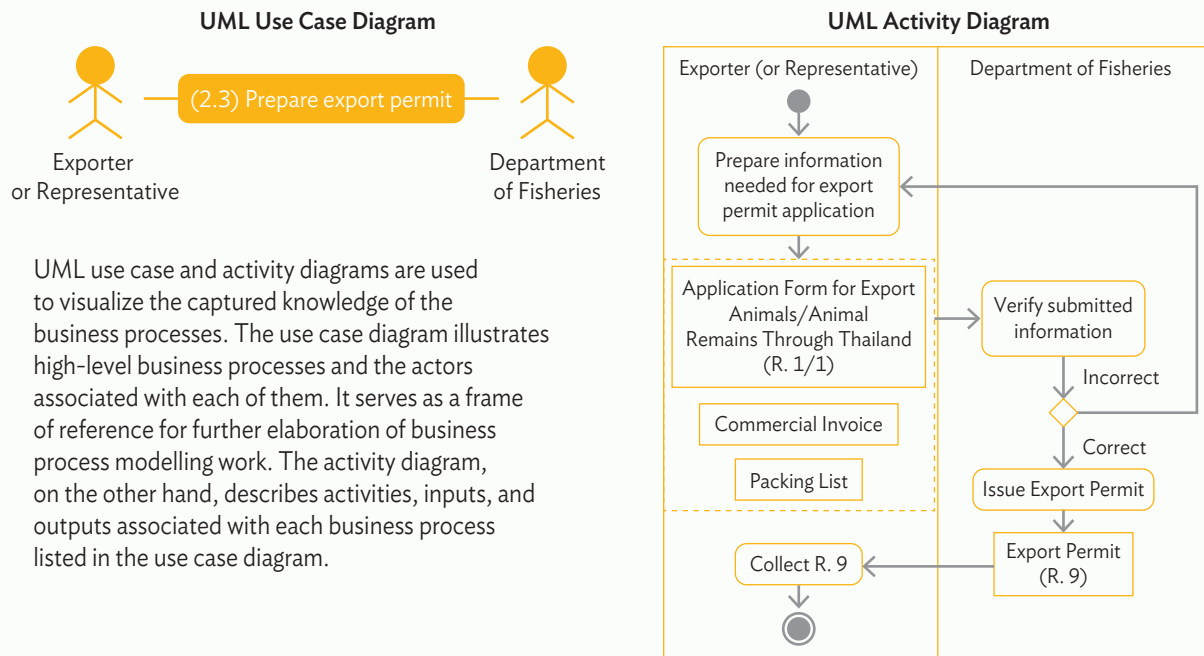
UML Use Case Diagram

(2.3) Prepare export permit

Exporter or Representative

Department of Fisheries

UML use case and activity diagrams are used to visualize the captured knowledge of the business processes. The use case diagram illustrates high-level business processes and the actors associated with each of them. It serves as a frame of reference for further elaboration of business process modelling work. The activity diagram, on the other hand, describes activities, inputs, and outputs associated with each business process listed in the use case diagram.

UML Activity Diagram

Exporter (or Representative)

Department of Fisheries

Prepare information needed for export permit application

Application Form for Export Animals/Animal Remains Through Thailand (R. 1/1)

Commercial Invoice

Packing List

Verify submitted information

Incorrect

Correct

Issue Export Permit

Export Permit (R. 9)

Collect R. 9